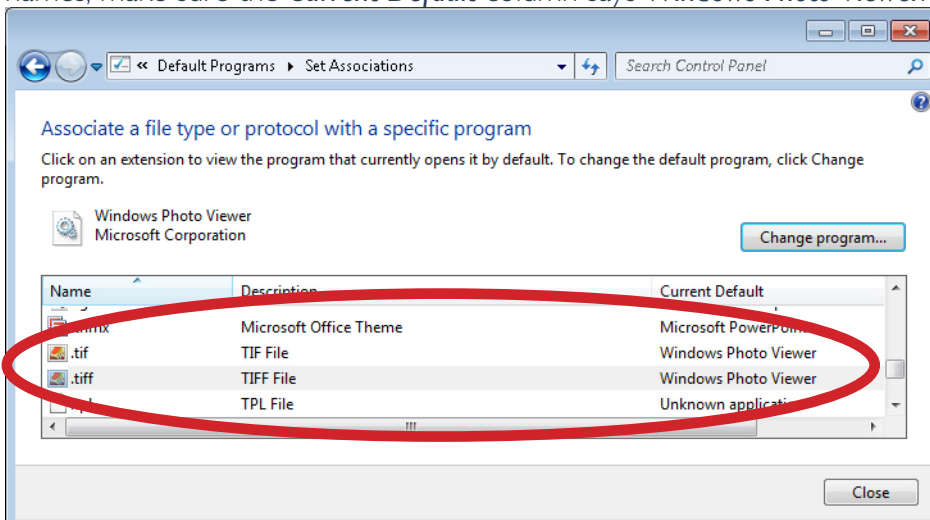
« Default Programs ▸ Set Associations

Search Control Panel

Associate a file type or protocol with a specific program

Click on an extension to view the program that currently opens it by default. To change the default program, click Change program.

Windows Photo Viewer
Microsoft Corporation

Change program...

| Name | Description | Current Default |
|---|---|---|
| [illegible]mx | Microsoft Office Theme | Microsoft PowerPo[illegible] |
| .tif | TIF File | Windows Photo Viewer |
| .tiff | TIFF File | Windows Photo Viewer |
| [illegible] | TPL File | Unknown applicati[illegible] |

Close